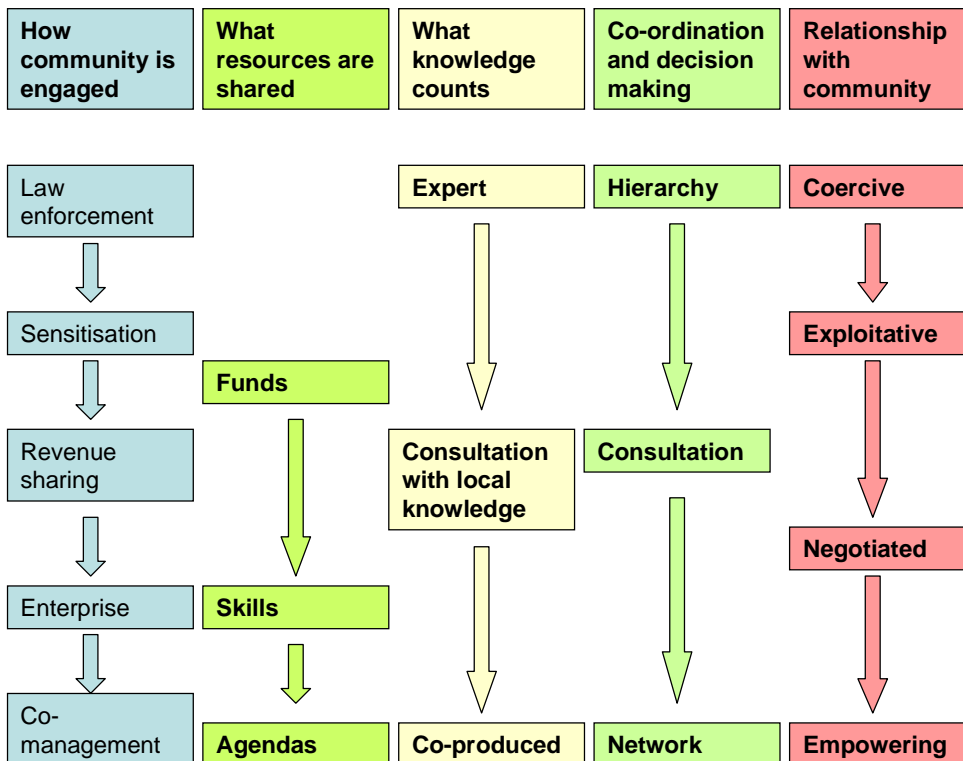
How community is engaged

What resources are shared

What knowledge counts

Co-ordination and decision making

Relationship with community

Law enforcement

Sensitisation

Revenue sharing

Enterprise

Co-management

Funds

Skills

Agendas

Expert

Consultation with local knowledge

Co-produced

Hierarchy

Consultation

Network

Coercive

Exploitative

Negotiated

Empowering